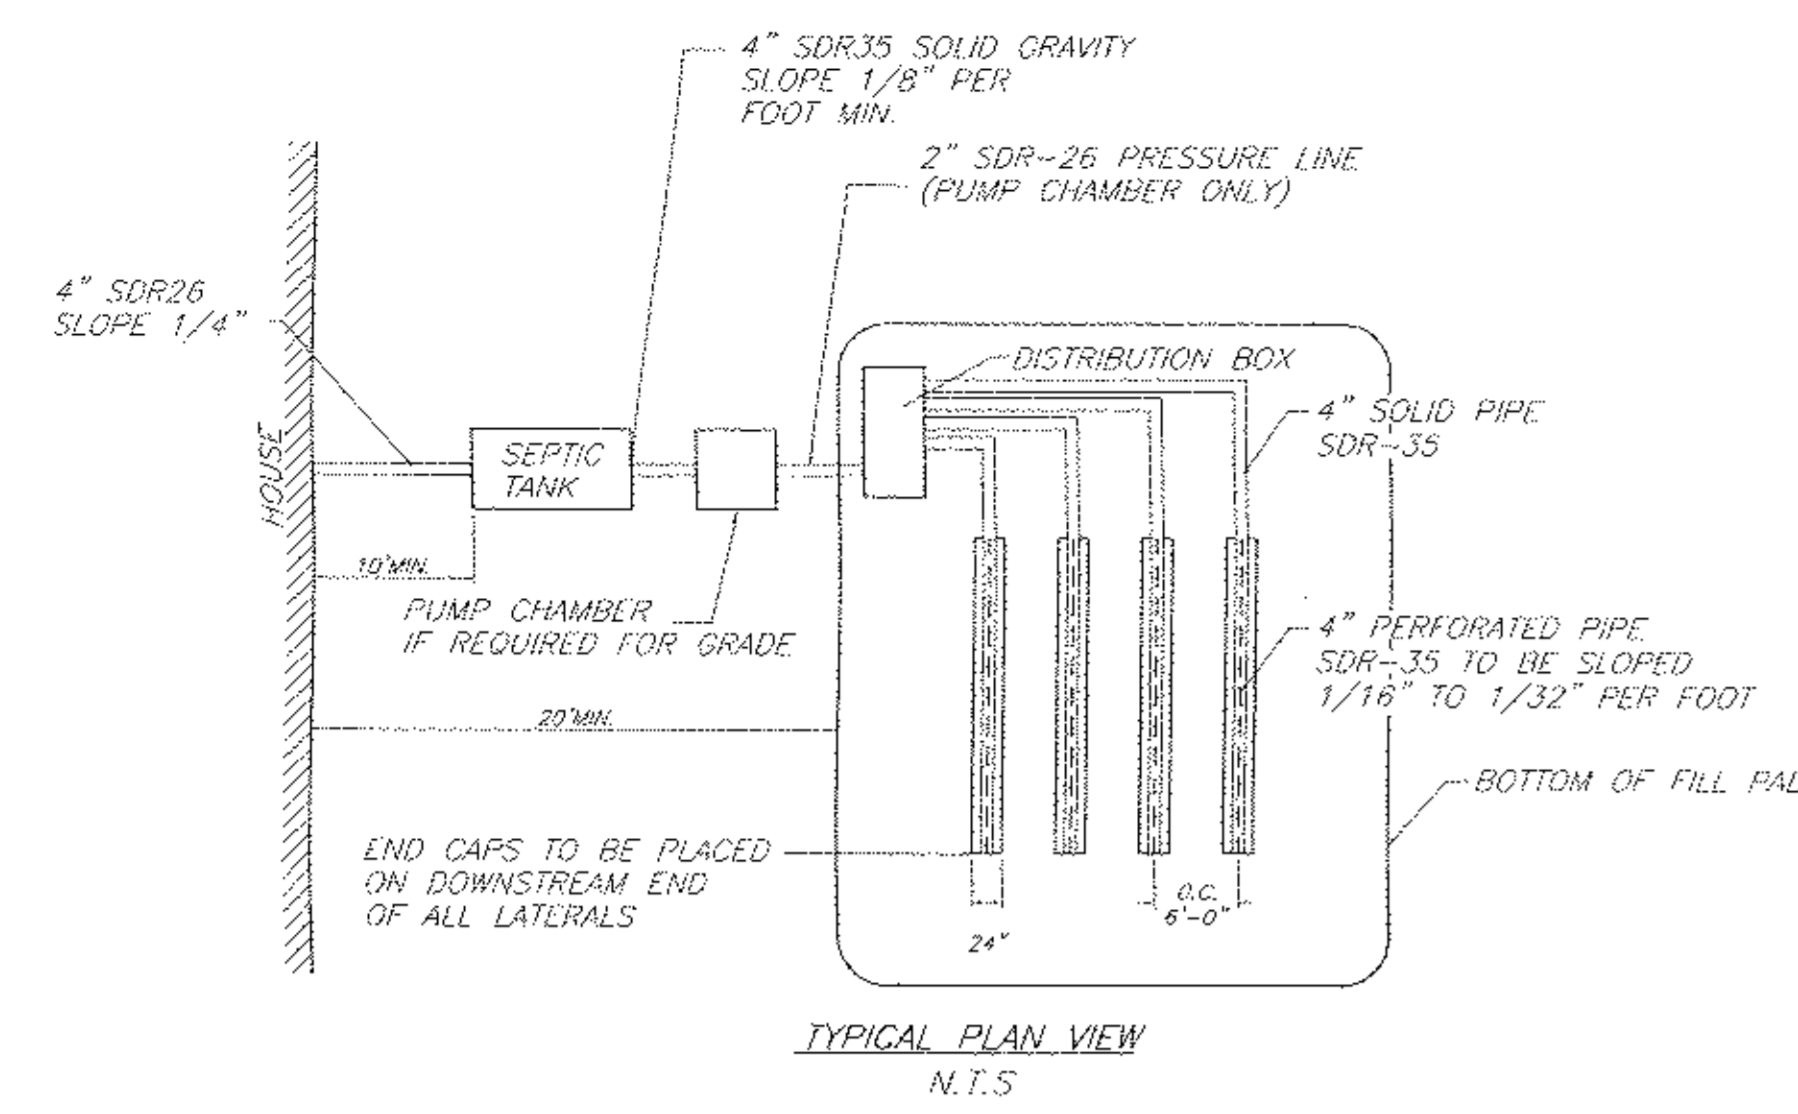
4" SDR35 SOLID GRAVITY SLOPE 1/8" PER FOOT MIN.

2" SDR-26 PRESSURE LINE (PUMP CHAMBER ONLY)

4" SDR26 SLOPE 1/4"

DISTRIBUTION BOX

4" SOLID PIPE SDR-35

HOUSE

SEPTIC TANK

10'MIN.

PUMP CHAMBER IF REQUIRED FOR GRADE

4" PERFORATED PIPE SDR-35 TO BE SLOPED 1/16" TO 1/32" PER FOOT

20'MIN.

BOTTOM OF FILL PAL

END CAPS TO BE PLACED ON DOWNSTREAM END OF ALL LATERALS

O.C. 5'-0"

24"

TYPICAL PLAN VIEW

N.T.S